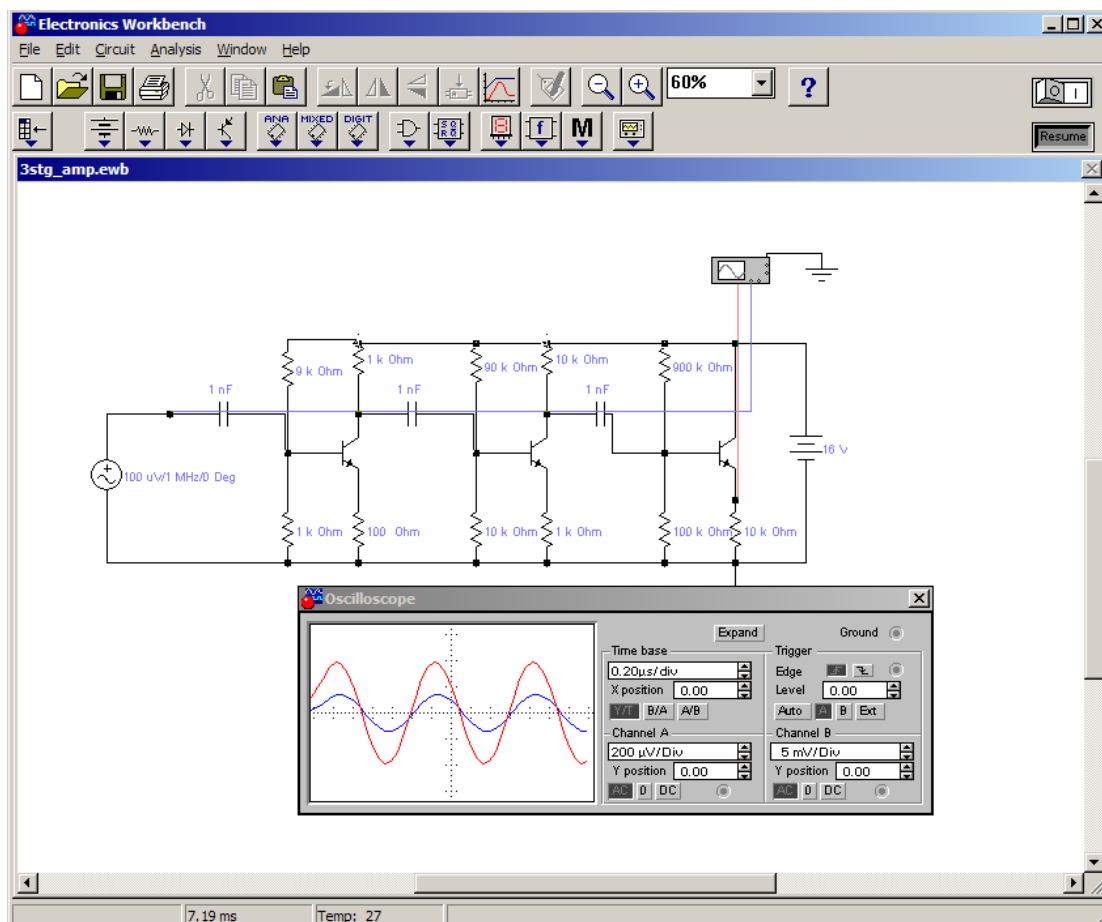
Electronics Workbench
File Edit Circuit Analysis Window Help
60%
?
ANA MIXED DIGIT
M
Resume
3stg_amp.ewb
9 k Ohm
1 k Ohm
90 k Ohm
10 k Ohm
900 k Ohm
1 nF
1 nF
1 nF
16 V
100 uV/1 MHz/0 Deg
1 k Ohm
100 Ohm
10 k Ohm
1 k Ohm
100 k Ohm
10 k Ohm
Oscilloscope
Expand
Ground
Time base
0.20µs/div
X position 0.00
Y/T B/A A/B
Trigger
Edge
Level 0.00
Auto A B Ext
Channel A
200 µV/Div
Y position 0.00
AC 0 DC
Channel B
5 mV/Div
Y position 0.00
AC 0 DC
7.19 ms
Temp: 27